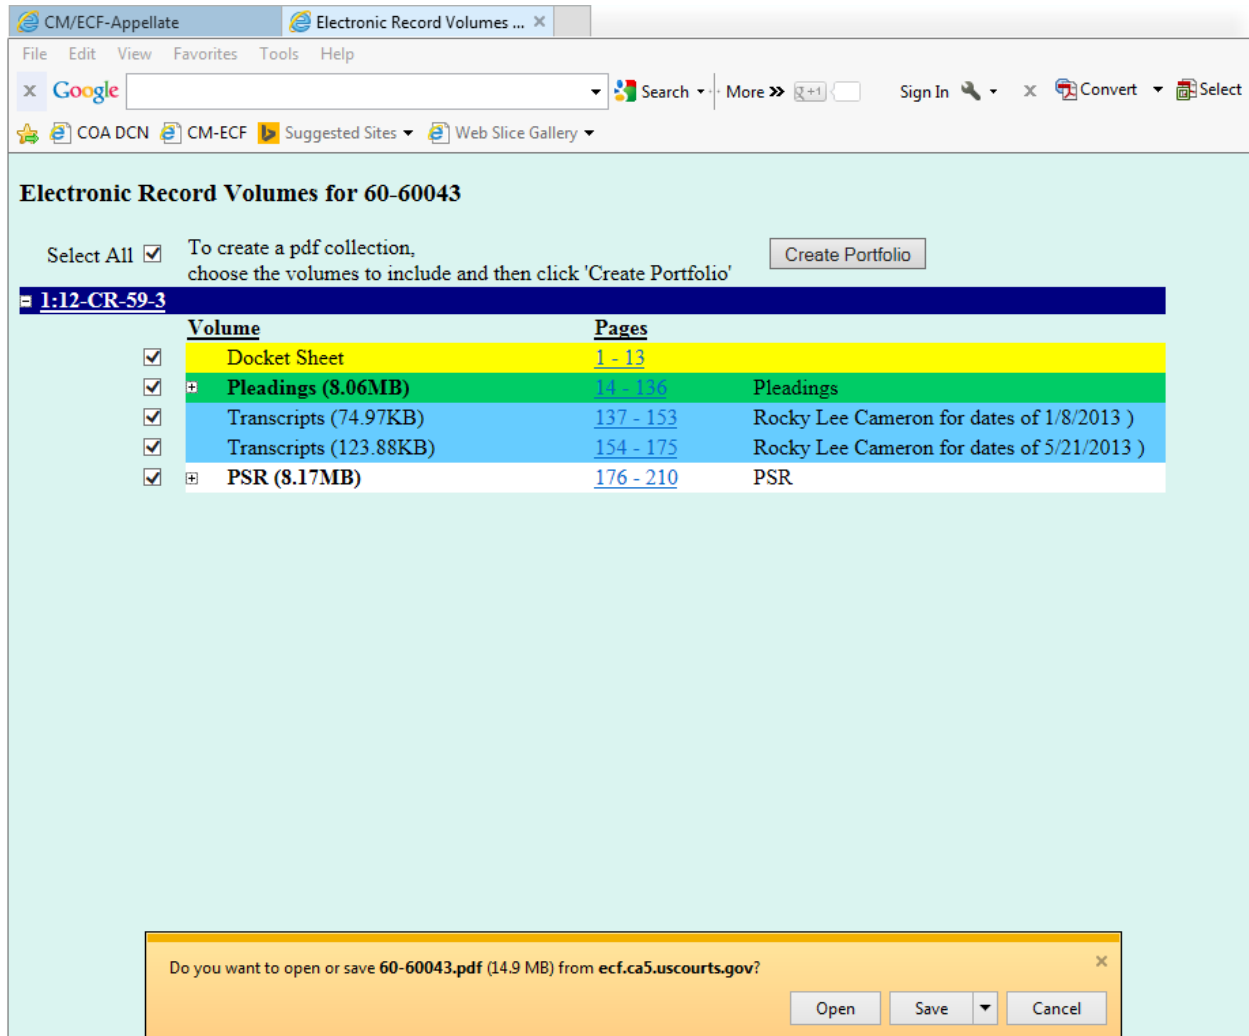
CM/ECF-Appellate
Electronic Record Volumes ...

File Edit View Favorites Tools Help

Google Search More Sign In Convert Select

COA DCN CM-ECF Suggested Sites Web Slice Gallery

**Electronic Record Volumes for 60-60043**

Select All To create a pdf collection, choose the volumes to include and then click 'Create Portfolio'

Create Portfolio

1:12-CR-59-3

| Volume | Pages | |
|---|---|---|
| Docket Sheet | 1 - 13 | |
| **Pleadings (8.06MB)** | 14 - 136 | Pleadings |
| Transcripts (74.97KB) | 137 - 153 | Rocky Lee Cameron for dates of 1/8/2013 ) |
| Transcripts (123.88KB) | 154 - 175 | Rocky Lee Cameron for dates of 5/21/2013 ) |
| **PSR (8.17MB)** | 176 - 210 | PSR |

Do you want to open or save **60-60043.pdf** (14.9 MB) from **ecf.ca5.uscourts.gov**?

Open Save Cancel